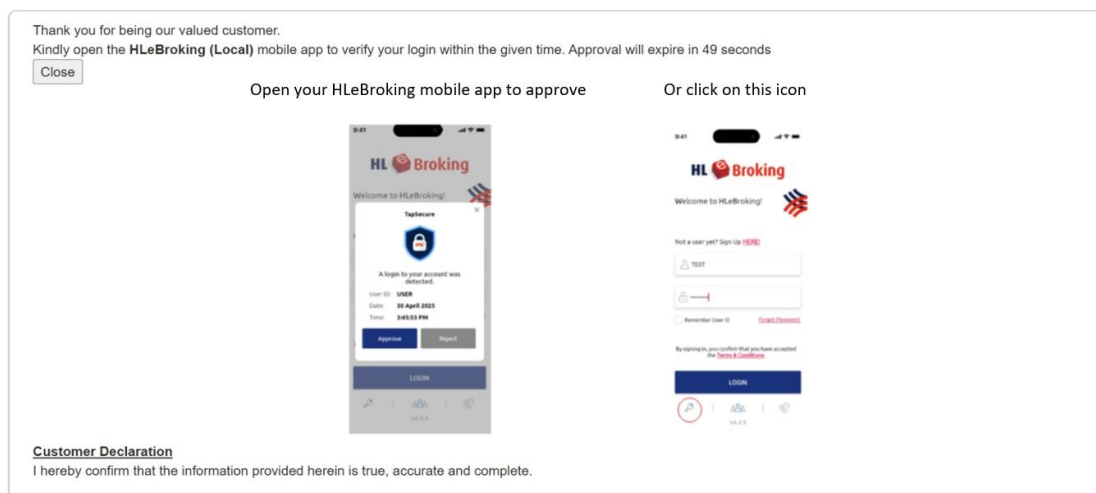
Thank you for being our valued customer.
Kindly open the **HLeBroking (Local)** mobile app to verify your login within the given time. Approval will expire in 49 seconds

Close

Open your HLeBroking mobile app to approve

9:41

HL Broking

Welcome to HLeBroking!

TapSecure

×

A login to your account was detected.

User ID: USER
Date: 30 April 2025
Time: 3:45:53 PM

Approve Reject

LOGIN

V4.4.9

Or click on this icon

9:41

HL Broking

Welcome to HLeBroking!

Not a user yet? Sign Up HERE!

TEST

••••••••

Remember User ID Forgot Password

By signing in, you confirm that you have accepted the Terms & Conditions

LOGIN

V4.4.9

**Customer Declaration**
I hereby confirm that the information provided herein is true, accurate and complete.